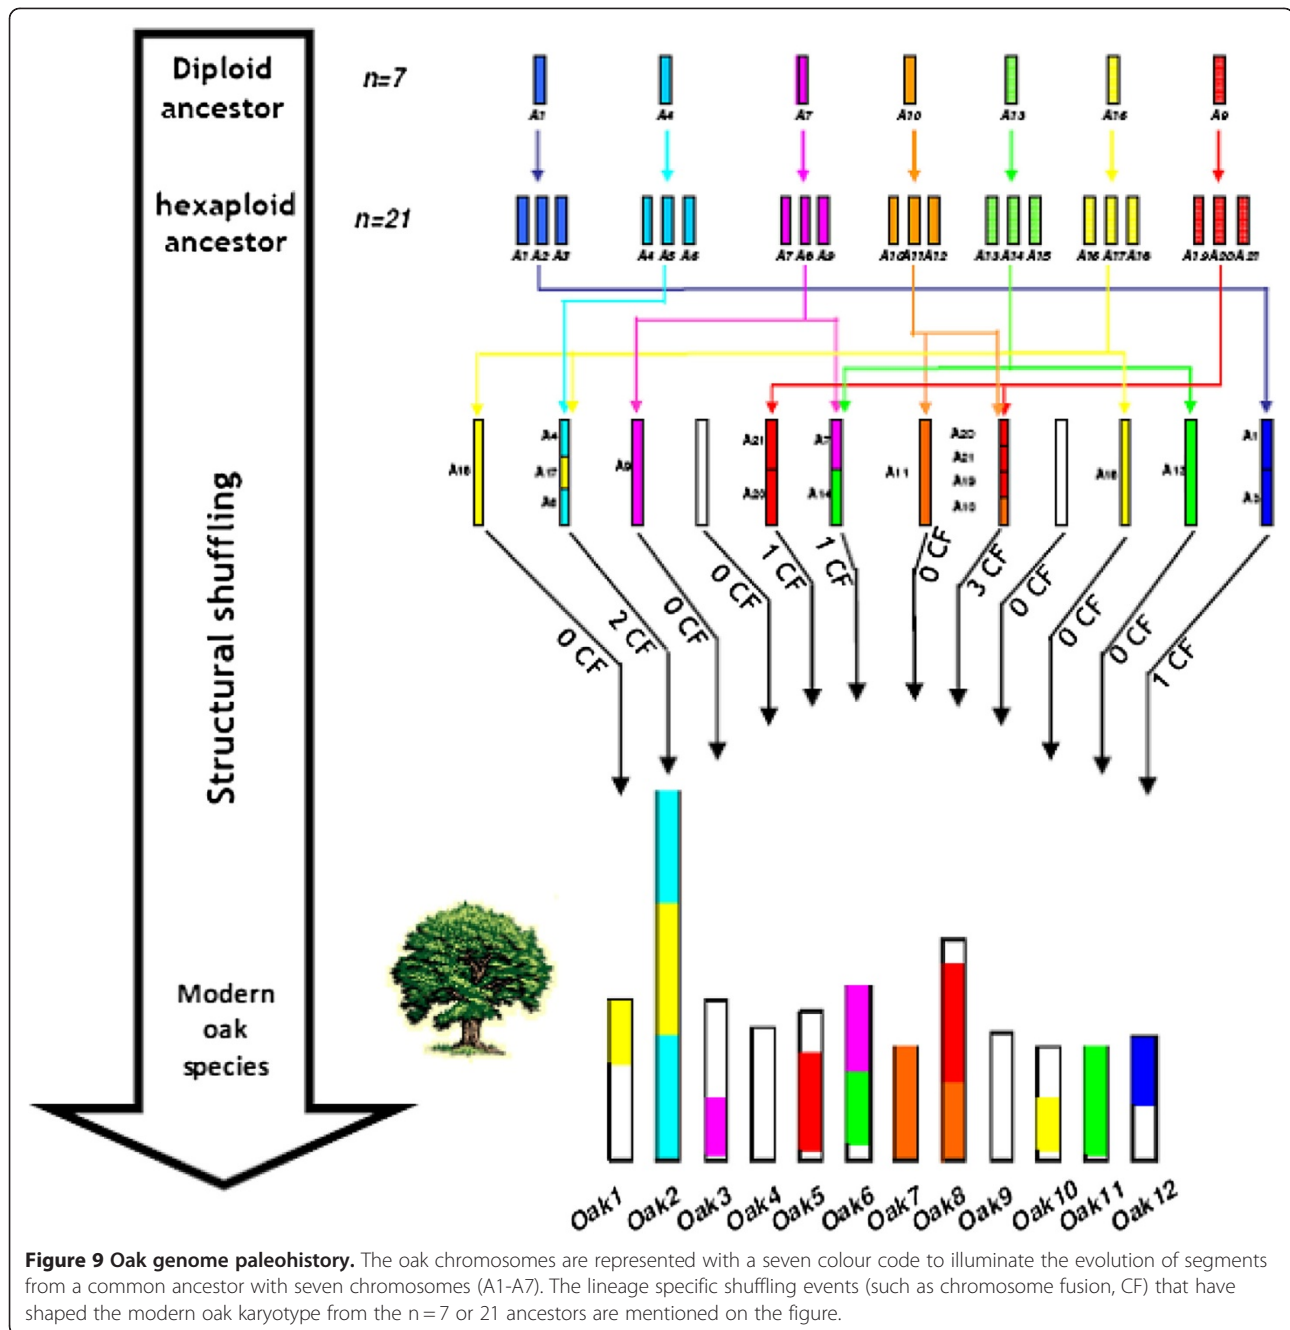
Diploid ancestor

n=7

A1 A4 A7 A10 A13 A16 A9

hexaploid ancestor

n=21

A1 A2 A3 A4 A5 A6 A7 A8 A9 A10 A11 A12 A13 A14 A15 A16 A17 A18 A19 A20 A21

Structural shuffling

A18 A4 A17 A6 A9 A21 A20 A7 A14 A11 A20 A21 A19 A10 A16 A12 A1 A3

0 CF 2 CF 0 CF 0 CF 1 CF 1 CF 0 CF 3 CF 0 CF 0 CF 0 CF 1 CF

Modern oak species

Oak1 Oak2 Oak3 Oak4 Oak5 Oak6 Oak7 Oak8 Oak9 Oak10 Oak11 Oak12

**Figure 9 Oak genome paleohistory.** The oak chromosomes are represented with a seven colour code to illuminate the evolution of segments from a common ancestor with seven chromosomes (A1-A7). The lineage specific shuffling events (such as chromosome fusion, CF) that have shaped the modern oak karyotype from the n = 7 or 21 ancestors are mentioned on the figure.